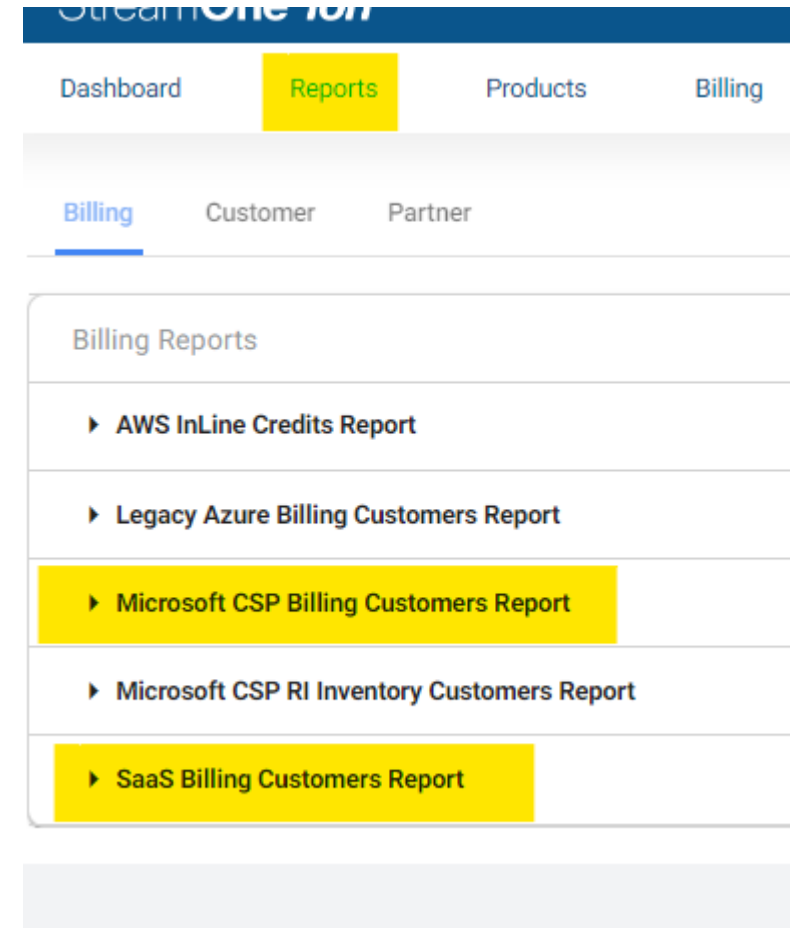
StreamOne Ion

Dashboard Reports Products Billing

Billing Customer Partner

Billing Reports

AWS InLine Credits Report

Legacy Azure Billing Customers Report

Microsoft CSP Billing Customers Report

Microsoft CSP RI Inventory Customers Report

SaaS Billing Customers Report